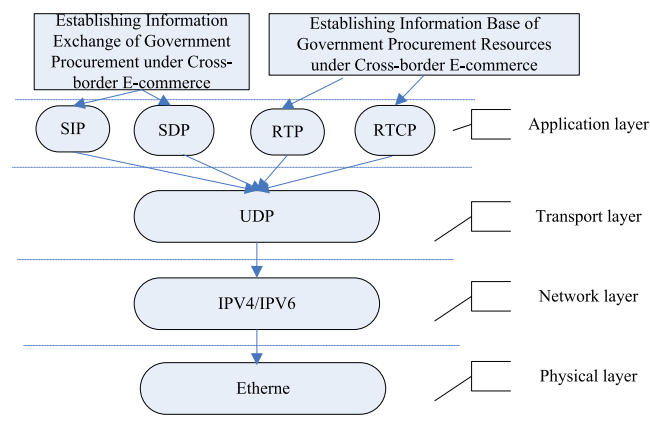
Establishing Information Exchange of Government Procurement under Cross-border E-commerce

Establishing Information Base of Government Procurement Resources under Cross-border E-commerce

SIP

SDP

RTP

RTCP

Application layer

UDP

Transport layer

IPV4/IPV6

Network layer

Etherne

Physical layer